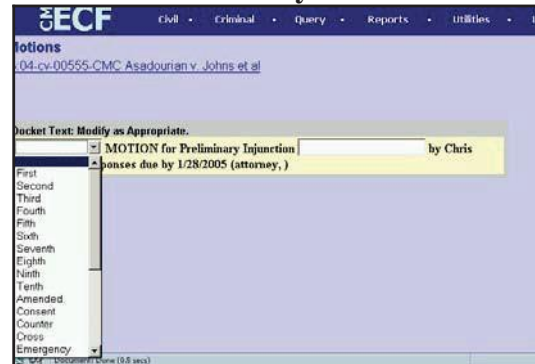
CM
ECF Civil Criminal Query Reports Utilities

lotions
:04-cv-00555-CMC Asadourian v. Johns et al

Docket Text: Modify as Appropriate.
MOTION for Preliminary Injunction by Chris
ponses due by 1/28/2005 (attorney, )

First
Second
Third
Fourth
Fifth
Sixth
Seventh
Eighth
Ninth
Tenth
Amended
Consent
Counter
Cross
Emergency

Document: Done (0.8 secs)